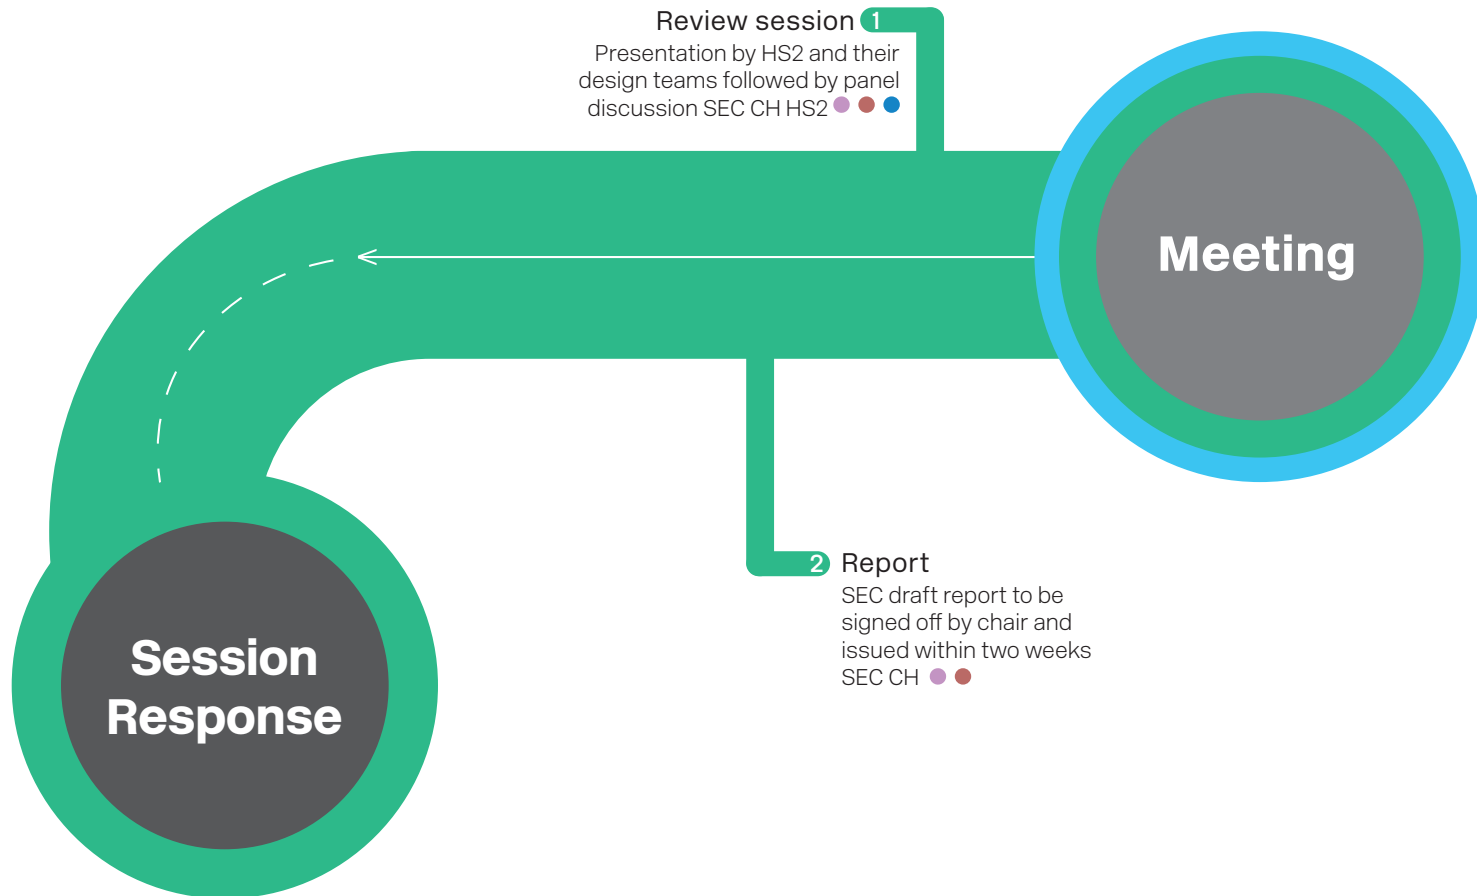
Review session 1
Presentation by HS2 and their design teams followed by panel discussion SEC CH HS2

Meeting

2 Report
SEC draft report to be signed off by chair and issued within two weeks
SEC CH

Session Response